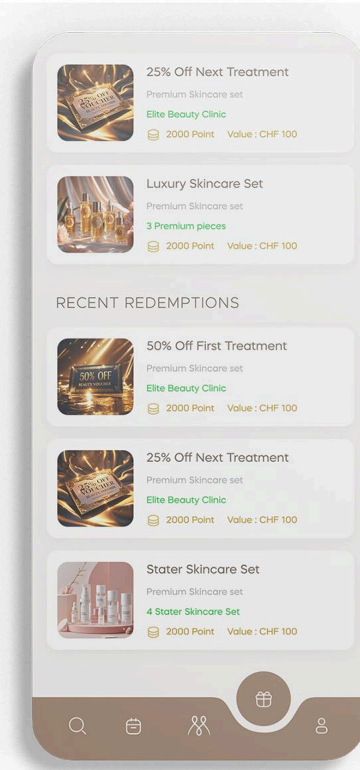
25% OFF VOUCHER

25% Off Next Treatment

Premium Skincare set

Elite Beauty Clinic

2000 Point Value : CHF 100

Luxury Skincare Set

Premium Skincare set

3 Premium pieces

2000 Point Value : CHF 100

RECENT REDEMPTIONS

50% OFF BEAUTY VOUCHER

50% Off First Treatment

Premium Skincare set

Elite Beauty Clinic

2000 Point Value : CHF 100

25% OFF VOUCHER

25% Off Next Treatment

Premium Skincare set

Elite Beauty Clinic

2000 Point Value : CHF 100

Stater Skincare Set

Premium Skincare set

4 Stater Skincare Set

2000 Point Value : CHF 100